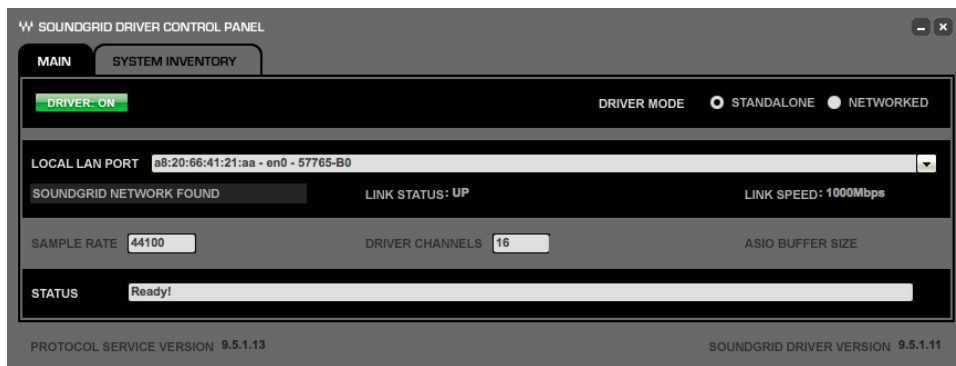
SOUNDGRID DRIVER CONTROL PANEL

MAIN SYSTEM INVENTORY

DRIVER: ON

DRIVER MODE STANDALONE NETWORKED

LOCAL LAN PORT a8:20:66:41:21:aa - en0 - 57765-B0

SOUNDGRID NETWORK FOUND

LINK STATUS: UP

LINK SPEED: 1000Mbps

SAMPLE RATE 44100

DRIVER CHANNELS 16

ASIO BUFFER SIZE

STATUS Ready!

PROTOCOL SERVICE VERSION 9.5.1.13

SOUNDGRID DRIVER VERSION 9.5.1.11